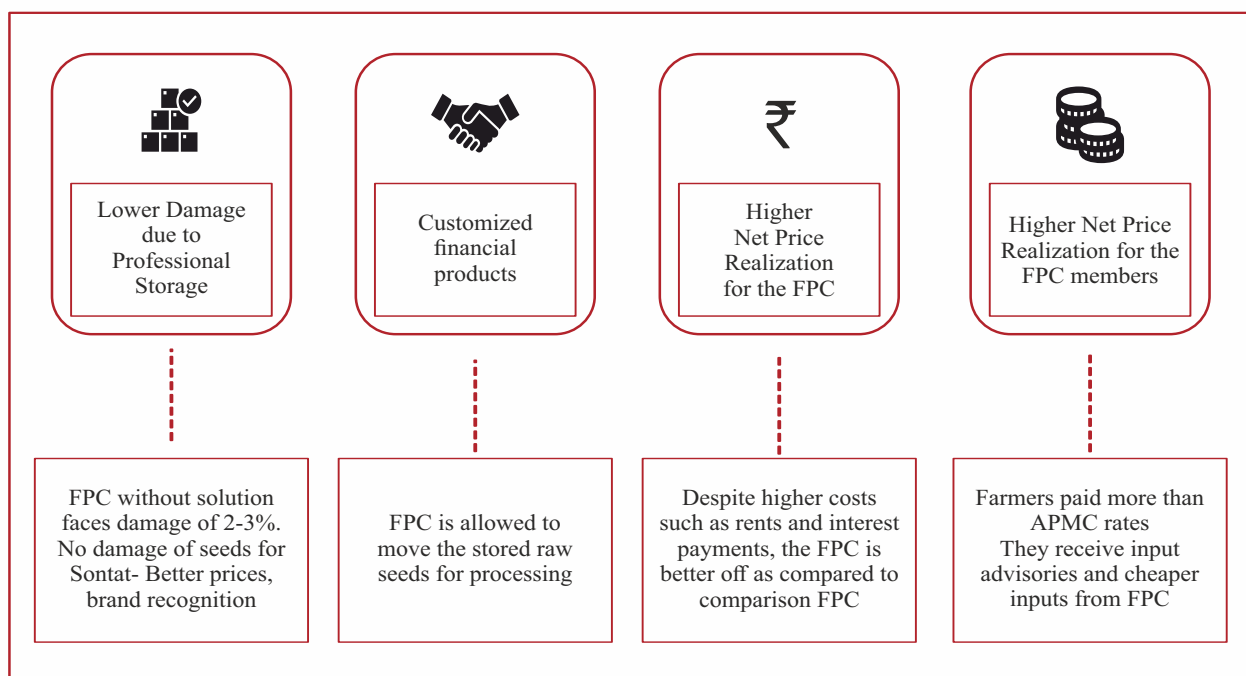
Lower Damage due to Professional Storage

FPC without solution faces damage of 2-3%. No damage of seeds for Sontat- Better prices, brand recognition

Customized financial products

FPC is allowed to move the stored raw seeds for processing

₹

Higher Net Price Realization for the FPC

Despite higher costs such as rents and interest payments, the FPC is better off as compared to comparison FPC

Higher Net Price Realization for the FPC members

Farmers paid more than APMC rates
They receive input advisories and cheaper inputs from FPC